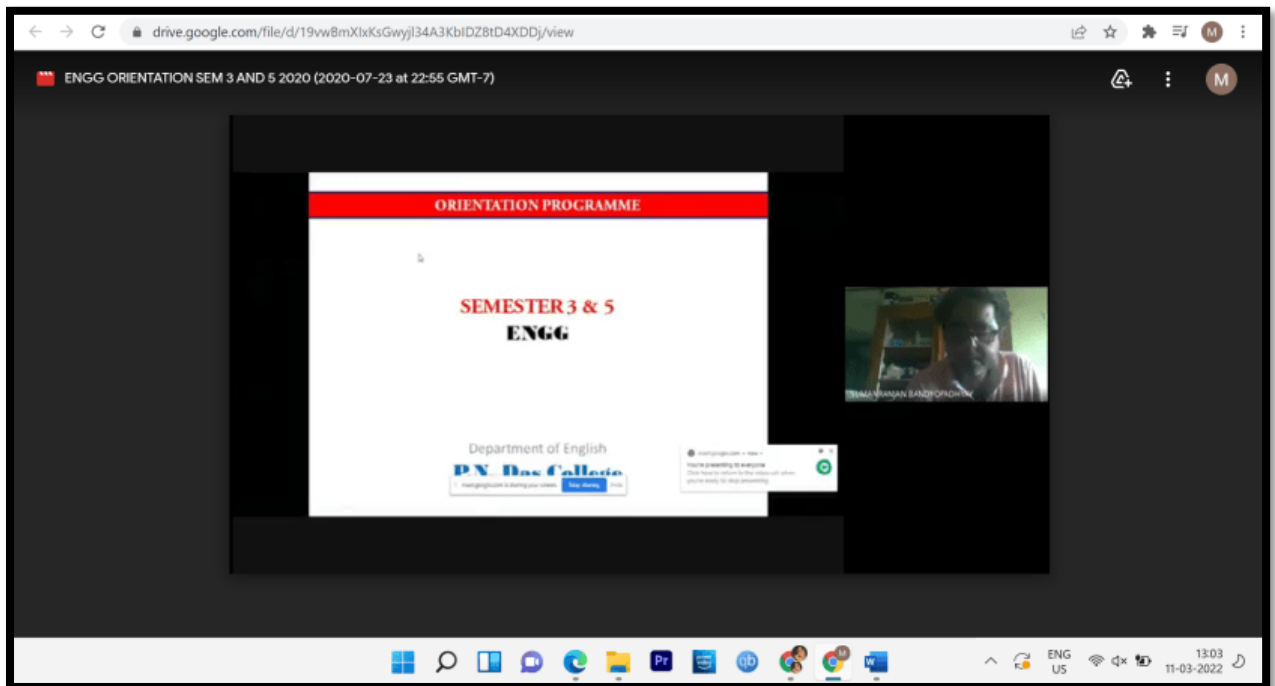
drive.google.com/file/d/19vwBmXIxKsGwyjl34A3KbIDZ8tD4XDDj/view

ENGG ORIENTATION SEM 3 AND 5 2020 (2020-07-23 at 22:55 GMT-7)

M

ORIENTATION PROGRAMME

SEMESTER 3 & 5
ENGG

Department of English
P.N. Das College

meet.google.com is sharing your screen. Stop sharing Hide

meet.google.com • Now
You're presenting to everyone
Click here to return to this video call when you're ready to stop presenting

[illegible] RANJAN BANDYOPADHYAY

ENG
US

13:03
11-03-2022